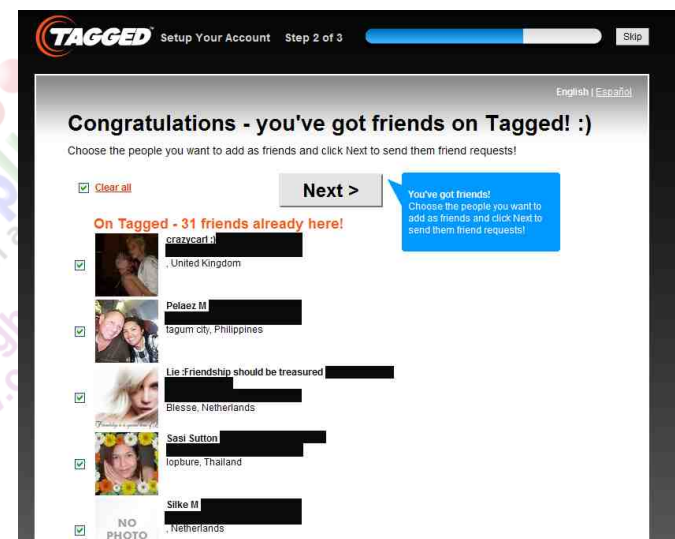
TAGGED Setup Your Account Step 2 of 3

Skip

English | Español

Congratulations - you've got friends on Tagged! :)

Choose the people you want to add as friends and click Next to send them friend requests!

Clear all

Next >

You've got friends!
Choose the people you want to add as friends and click Next to send them friend requests!

On Tagged - 31 friends already here!

crazycarl :)
, United Kingdom

Pelaez M
tagum city, Philippines

Lie :Friendship should be treasured
Blesse, Netherlands

Sasi Sutton
lopbure, Thailand

Silke M
, Netherlands

NO PHOTO